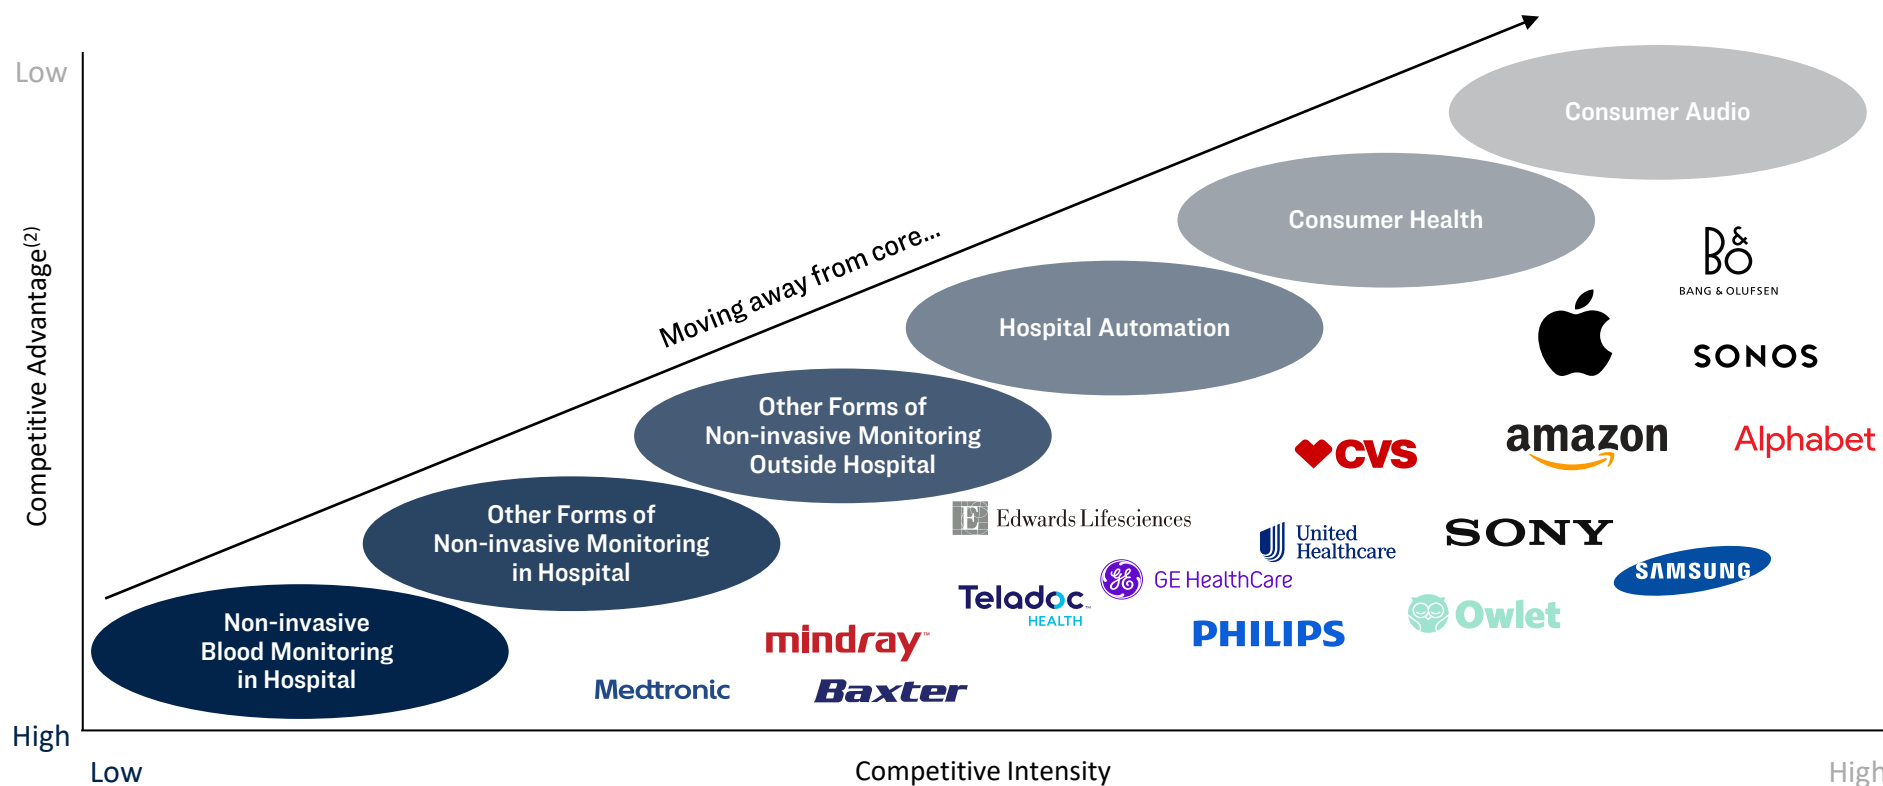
Low

Competitive Advantage$^{(2)}$

High

Moving away from core...

Consumer Audio

Consumer Health

Hospital Automation

Other Forms of Non-invasive Monitoring Outside Hospital

Other Forms of Non-invasive Monitoring in Hospital

Non-invasive Blood Monitoring in Hospital

B&O BANG & OLUFSEN

SONOS

CVS

amazon

Alphabet

Edwards Lifesciences

United Healthcare

SONY

SAMSUNG

Teladoc HEALTH

GE HealthCare

Owlet

PHILIPS

mindray

Medtronic

Baxter

Low

Competitive Intensity

High